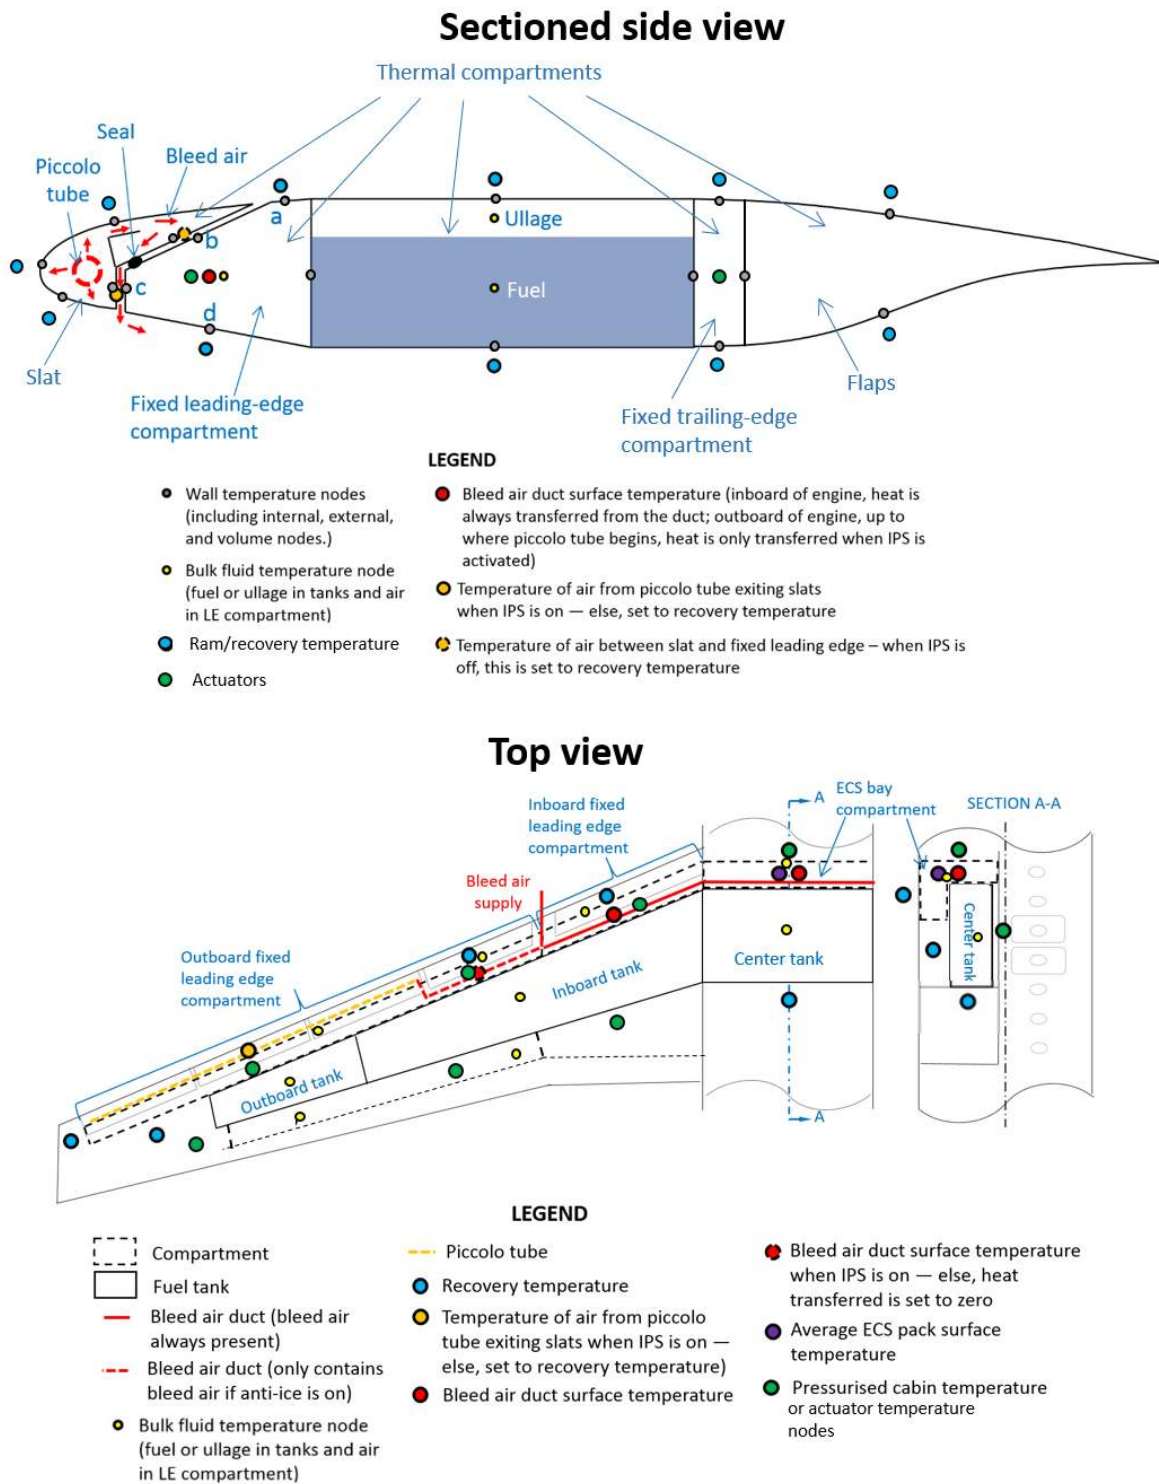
Sectioned side view

Thermal compartments

Seal

Bleed air

Piccolo tube

a

b

c

d

Ullage

Fuel

Slat

Fixed leading-edge compartment

Fixed trailing-edge compartment

Flaps

LEGEND

Wall temperature nodes (including internal, external, and volume nodes.)

Bulk fluid temperature node (fuel or ullage in tanks and air in LE compartment)

Ram/recovery temperature

Actuators

Bleed air duct surface temperature (inboard of engine, heat is always transferred from the duct; outboard of engine, up to where piccolo tube begins, heat is only transferred when IPS is activated)

Temperature of air from piccolo tube exiting slats when IPS is on — else, set to recovery temperature

Temperature of air between slat and fixed leading edge – when IPS is off, this is set to recovery temperature

Top view

Inboard fixed leading edge compartment

A

ECS bay compartment

SECTION A-A

Bleed air supply

Outboard fixed leading edge compartment

Inboard tank

Center tank

Center tank

Outboard tank

A

LEGEND

Compartment

Fuel tank

Bleed air duct (bleed air always present)

Bleed air duct (only contains bleed air if anti-ice is on)

Bulk fluid temperature node (fuel or ullage in tanks and air in LE compartment)

Piccolo tube

Recovery temperature

Temperature of air from piccolo tube exiting slats when IPS is on — else, set to recovery temperature)

Bleed air duct surface temperature

Bleed air duct surface temperature when IPS is on — else, heat transferred is set to zero

Average ECS pack surface temperature

Pressurised cabin temperature or actuator temperature nodes